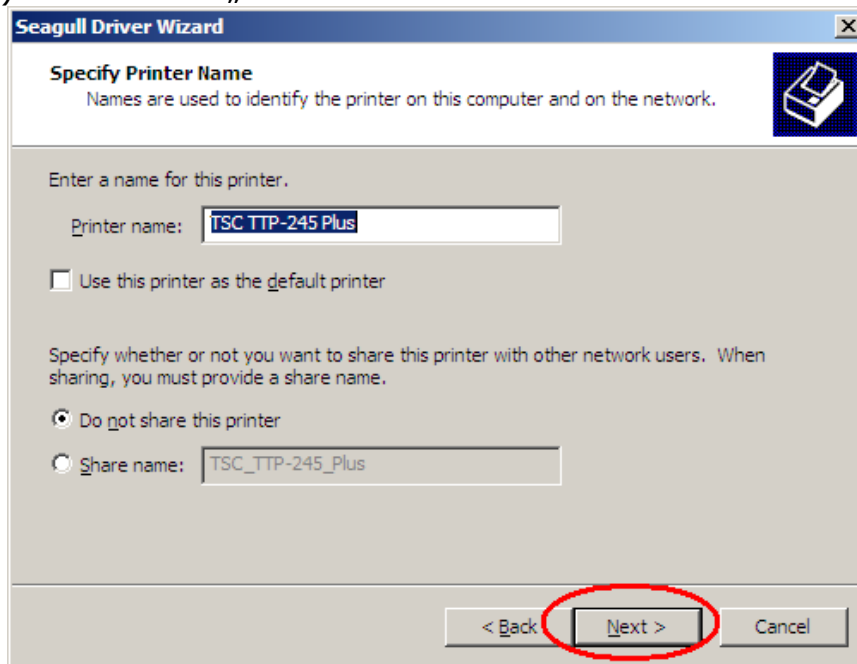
Seagull Driver Wizard

Specify Printer Name
Names are used to identify the printer on this computer and on the network.

Enter a name for this printer.

Printer name: TSC TTP-245 Plus

Use this printer as the default printer

Specify whether or not you want to share this printer with other network users. When sharing, you must provide a share name.

Do not share this printer

Share name: TSC_TTP-245_Plus

< Back
Next >
Cancel